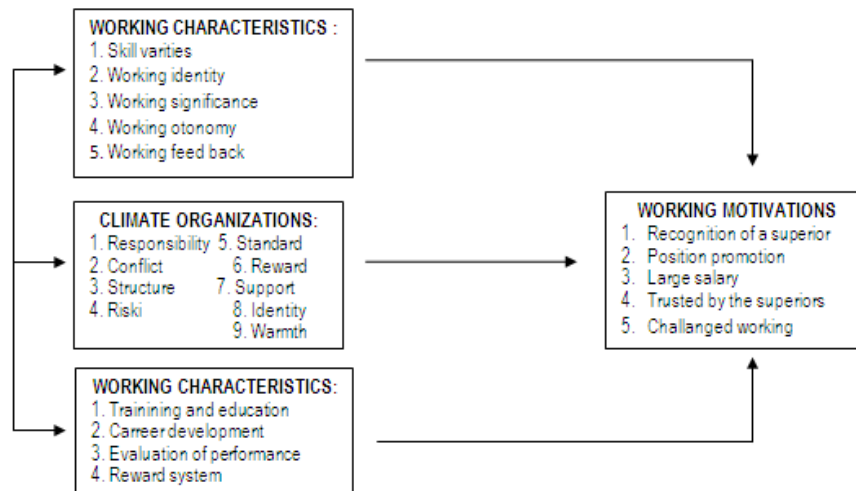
WORKING CHARACTERISTICS :
1. Skill varities
2. Working identity
3. Working significance
4. Working otonomy
5. Working feed back

CLIMATE ORGANIZATIONS:
1. Responsibility
2. Conflict
3. Structure
4. Riski
5. Standard
6. Reward
7. Support
8. Identity
9. Warmth

WORKING CHARACTERISTICS:
1. Trainining and education
2. Carreer development
3. Evaluation of performance
4. Reward system

WORKING MOTIVATIONS
1. Recognition of a superior
2. Position promotion
3. Large salary
4. Trusted by the superiors
5. Challanged working